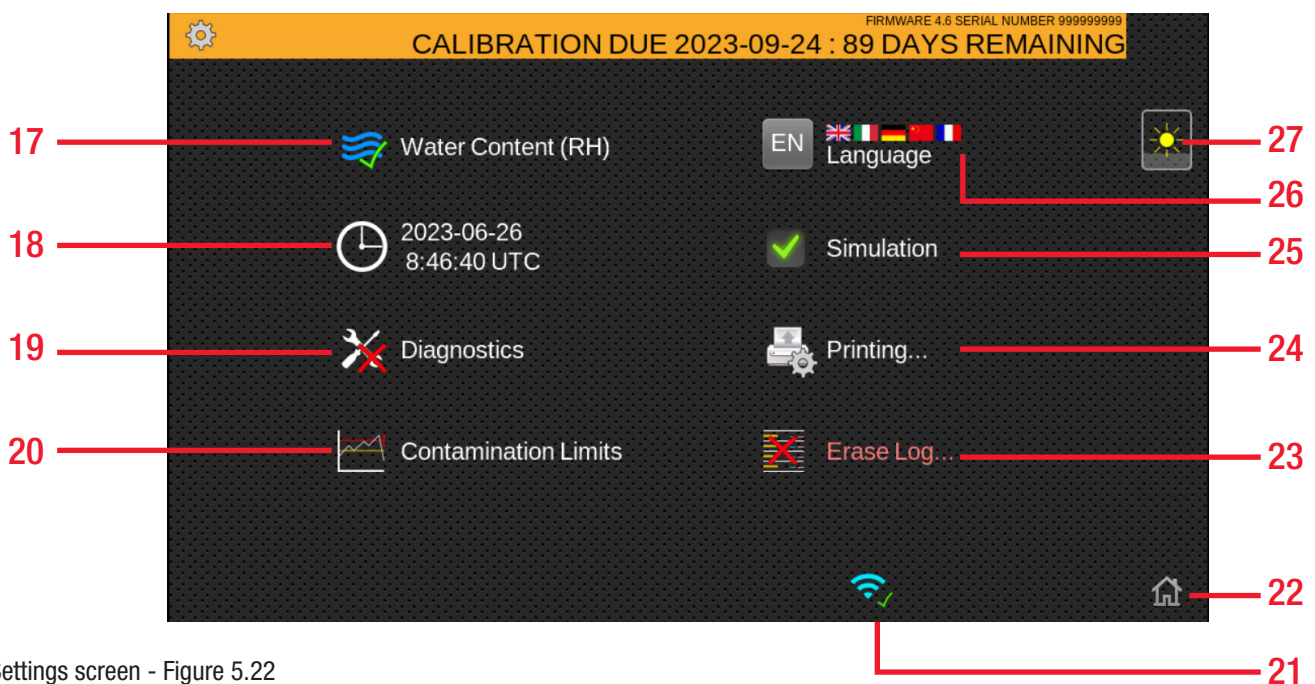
FIRMWARE 4.6 SERIAL NUMBER 999999999
CALIBRATION DUE 2023-09-24 : 89 DAYS REMAINING

17 Water Content (RH)

EN Language 26

27

18 2023-06-26 8:46:40 UTC

Simulation 25

19 Diagnostics

Printing... 24

20 Contamination Limits

Erase Log... 23

22

21

ettings screen - Figure 5.22